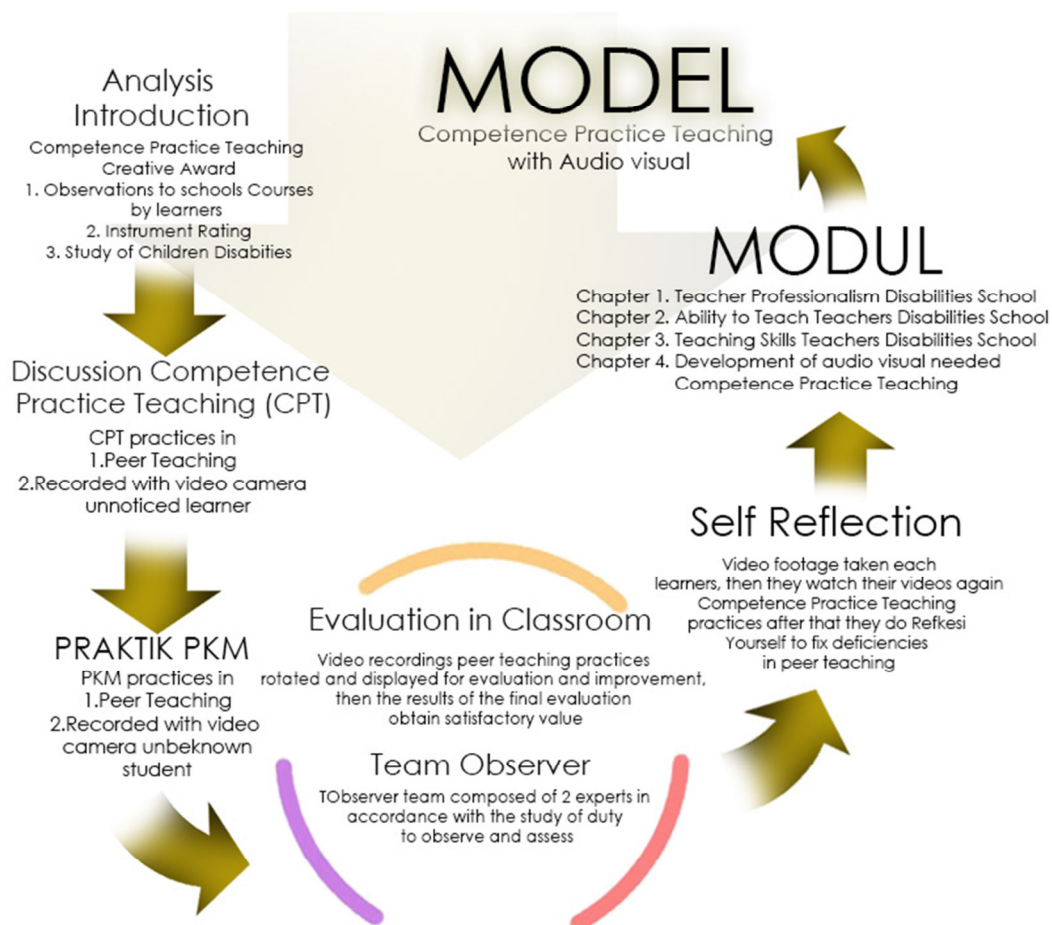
Analysis Introduction

Competence Practice Teaching Creative Award
1. Observations to schools Courses by learners
2. Instrument Rating
3. Study of Children Disabities

MODEL

Competence Practice Teaching with Audio visual

MODUL

Chapter 1. Teacher Professionalism Disabilities School
Chapter 2. Ability to Teach Teachers Disabilities School
Chapter 3. Teaching Skills Teachers Disabilities School
Chapter 4. Development of audio visual needed Competence Practice Teaching

Discussion Competence Practice Teaching (CPT)

CPT practices in
1.Peer Teaching
2.Recorded with video camera unnoticed learner

Self Reflection

Video footage taken each learners, then they watch their videos again Competence Practice Teaching practices after that they do Refkesi Yourself to fix deficiencies in peer teaching

Evaluation in Classroom

Video recordings peer teaching practices rotated and displayed for evaluation and improvement, then the results of the final evaluation obtain satisfactory value

PRAKTIK PKM

PKM practices in
1.Peer Teaching
2.Recorded with video camera unbeknown student

Team Observer

TObserver team composed of 2 experts in accordance with the study of duty to observe and assess